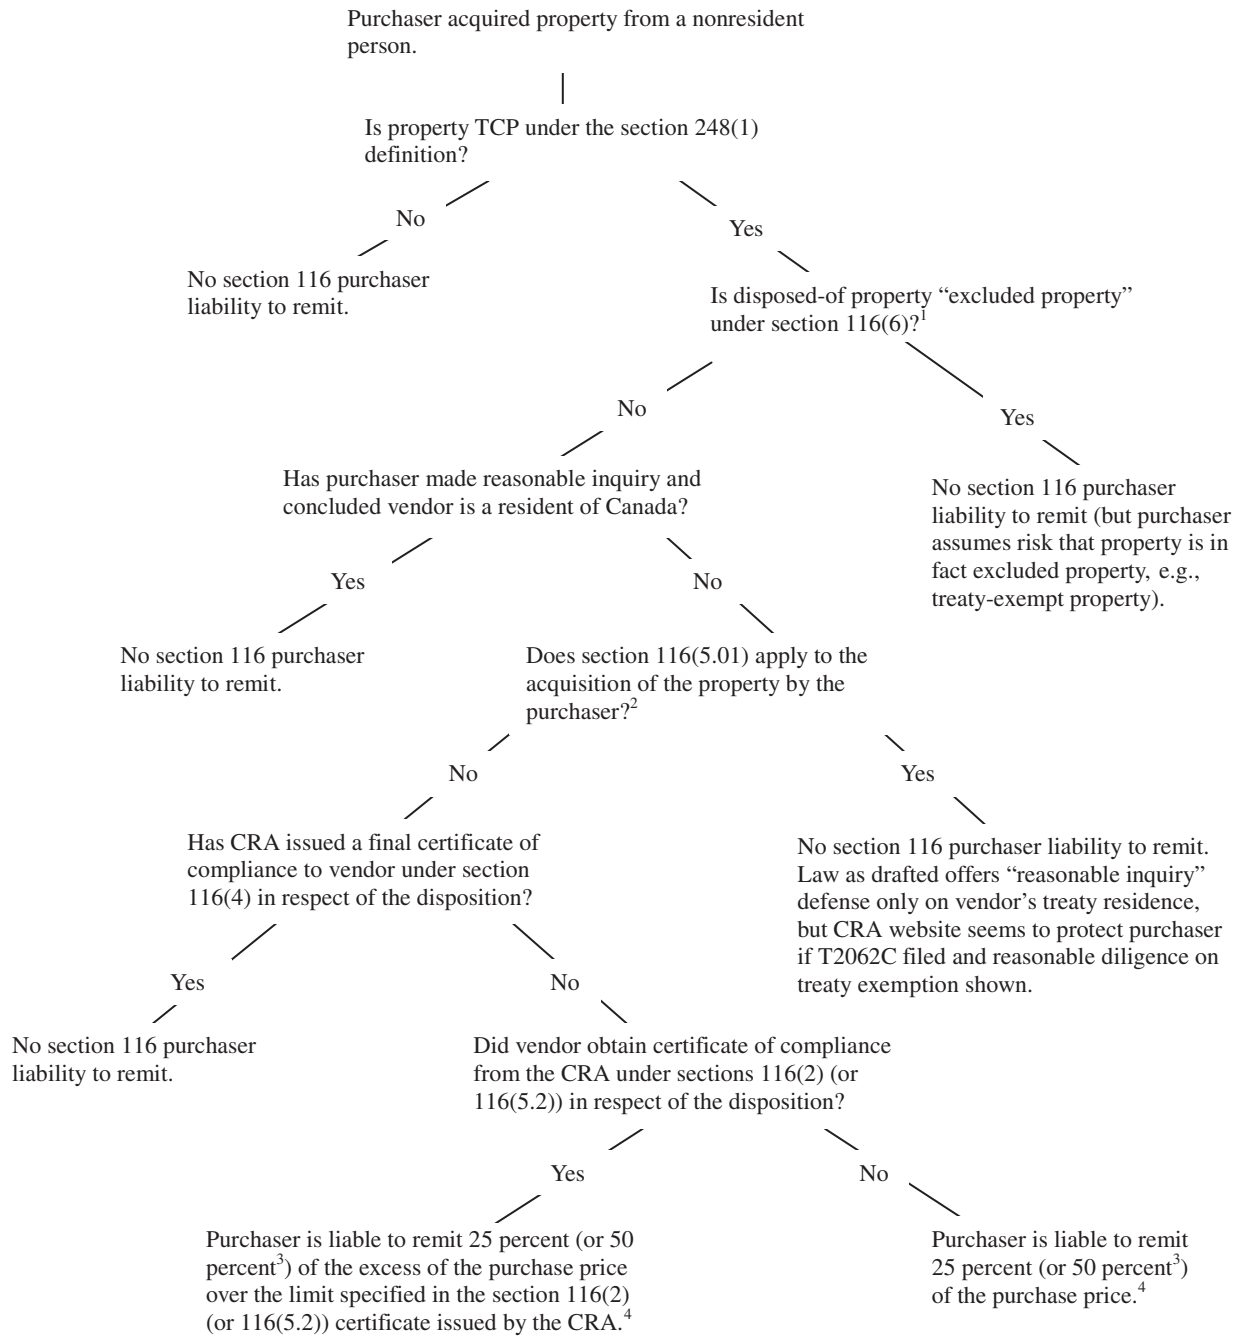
Purchaser acquired property from a nonresident person.

Is property TCP under the section 248(1) definition?

No

No section 116 purchaser liability to remit.

Yes

Is disposed-of property "excluded property" under section 116(6)?$^1$

No

Yes

Has purchaser made reasonable inquiry and concluded vendor is a resident of Canada?

No section 116 purchaser liability to remit (but purchaser assumes risk that property is in fact excluded property, e.g., treaty-exempt property).

Yes

No

No section 116 purchaser liability to remit.

Does section 116(5.01) apply to the acquisition of the property by the purchaser?$^2$

No

Yes

Has CRA issued a final certificate of compliance to vendor under section 116(4) in respect of the disposition?

No section 116 purchaser liability to remit. Law as drafted offers "reasonable inquiry" defense only on vendor's treaty residence, but CRA website seems to protect purchaser if T2062C filed and reasonable diligence on treaty exemption shown.

Yes

No

No section 116 purchaser liability to remit.

Did vendor obtain certificate of compliance from the CRA under sections 116(2) (or 116(5.2)) in respect of the disposition?

Yes

No

Purchaser is liable to remit 25 percent (or 50 percent$^3$) of the excess of the purchase price over the limit specified in the section 116(2) (or 116(5.2)) certificate issued by the CRA.$^4$

Purchaser is liable to remit 25 percent (or 50 percent$^3$) of the purchase price.$^4$